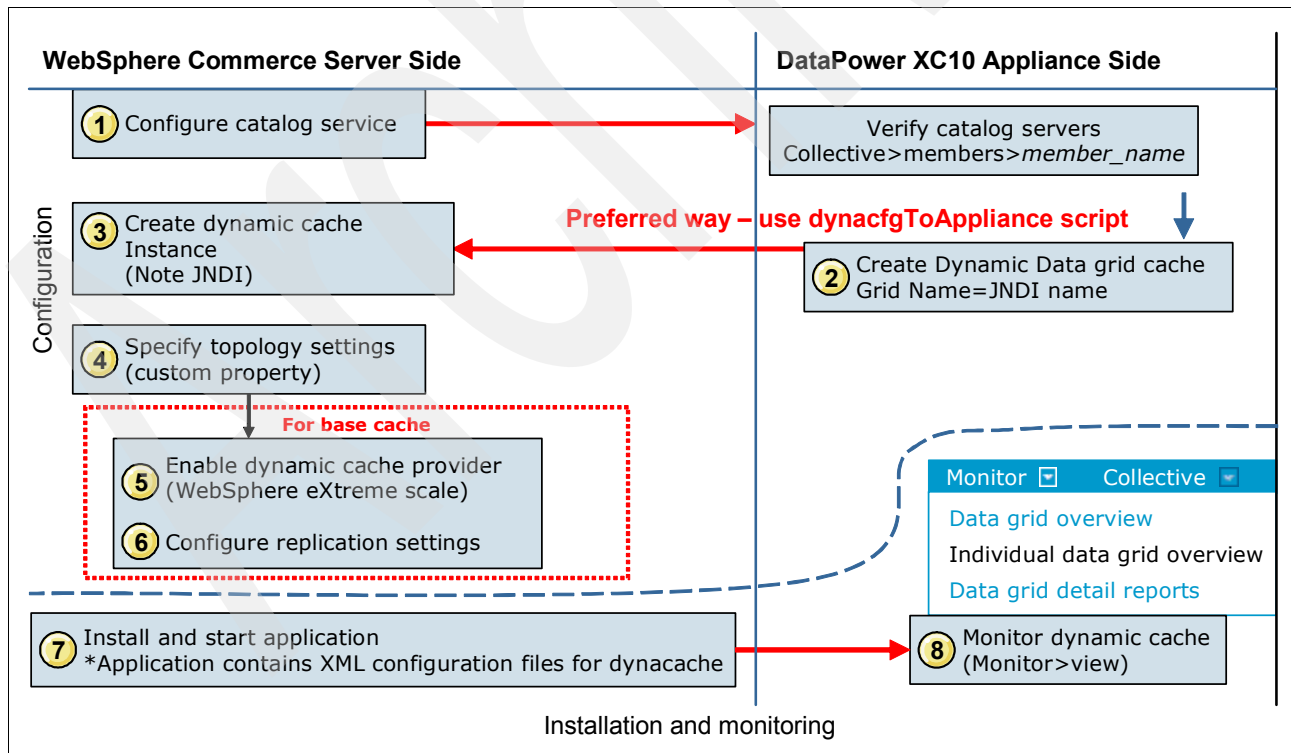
WebSphere Commerce Server Side

DataPower XC10 Appliance Side

Configuration

1 Configure catalog service

Verify catalog servers Collective>members>*member_name*

3 Create dynamic cache Instance (Note JNDI)

Preferred way – use dynacfgToAppliance script

2 Create Dynamic Data grid cache Grid Name=JNDI name

4 Specify topology settings (custom property)

For base cache

5 Enable dynamic cache provider (WebSphere eXtreme scale)

6 Configure replication settings

Monitor Collective

Data grid overview

Individual data grid overview

Data grid detail reports

7 Install and start application *Application contains XML configuration files for dynacache

8 Monitor dynamic cache (Monitor>view)

Installation and monitoring